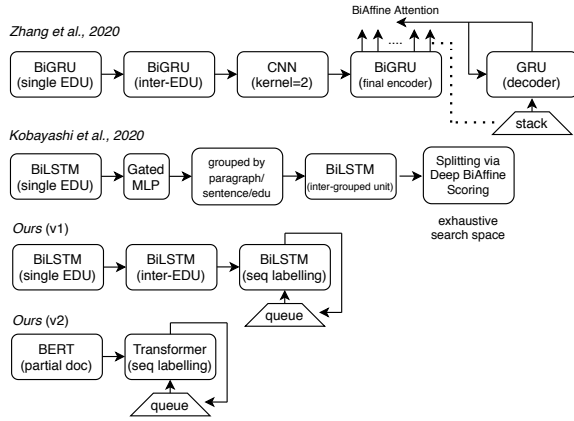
Zhang et al., 2020

BiAffine Attention

BiGRU (single EDU)

BiGRU (inter-EDU)

CNN (kernel=2)

BiGRU (final encoder)

....

GRU (decoder)

stack

Kobayashi et al., 2020

BiLSTM (single EDU)

Gated MLP

grouped by paragraph/ sentence/edu

BiLSTM (inter-grouped unit)

Splitting via Deep BiAffine Scoring

exhaustive search space

Ours (v1)

BiLSTM (single EDU)

BiLSTM (inter-EDU)

BiLSTM (seq labelling)

queue

Ours (v2)

BERT (partial doc)

Transformer (seq labelling)

queue